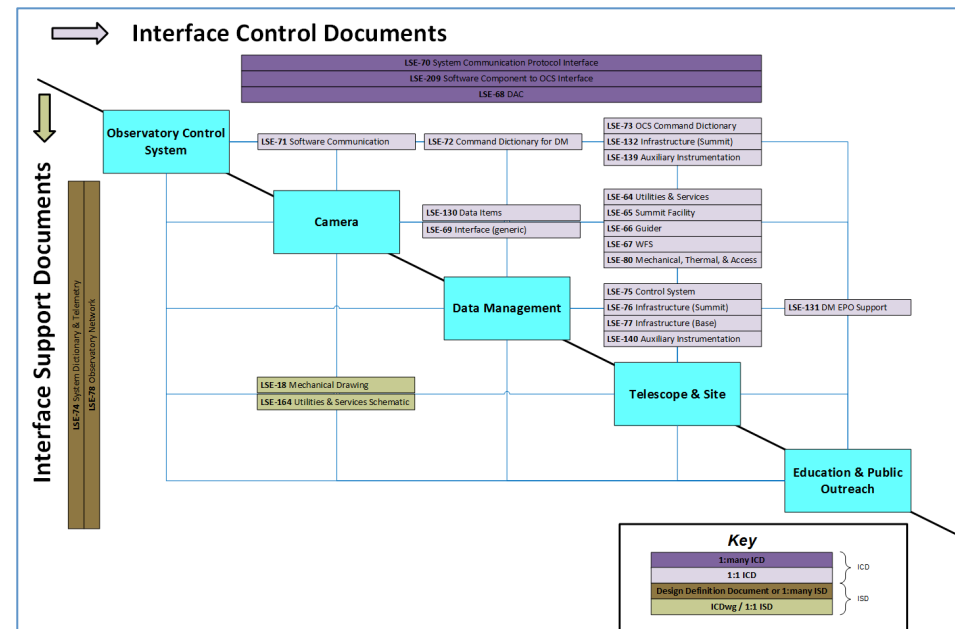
Interface Control Documents

Interface Support Documents

LSE-70 System Communication Protocol Interface
LSE-209 Software Component to OCS Interface
LSE-68 DAC

Observatory Control System

LSE-71 Software Communication

LSE-72 Command Dictionary for DM

LSE-73 OCS Command Dictionary
LSE-132 Infrastructure (Summit)
LSE-139 Auxiliary Instrumentation

Camera

LSE-130 Data Items
LSE-69 Interface (generic)

LSE-64 Utilities & Services
LSE-65 Summit Facility
LSE-66 Guider
LSE-67 WFS
LSE-80 Mechanical, Thermal, & Access

Data Management

LSE-75 Control System
LSE-76 Infrastructure (Summit)
LSE-77 Infrastructure (Base)
LSE-140 Auxiliary Instrumentation

LSE-131 DM EPO Support

LSE-74 System Dictionary & Telemetry
LSE-78 Observatory Network

LSE-18 Mechanical Drawing
LSE-164 Utilities & Services Schematic

Telescope & Site

Education & Public Outreach

Key

| |
|---|
| 1:many ICD |
| 1:1 ICD |
| Design Definition Document or 1:many ISD |
| ICDwg / 1:1 ISD |

ICD
ISD